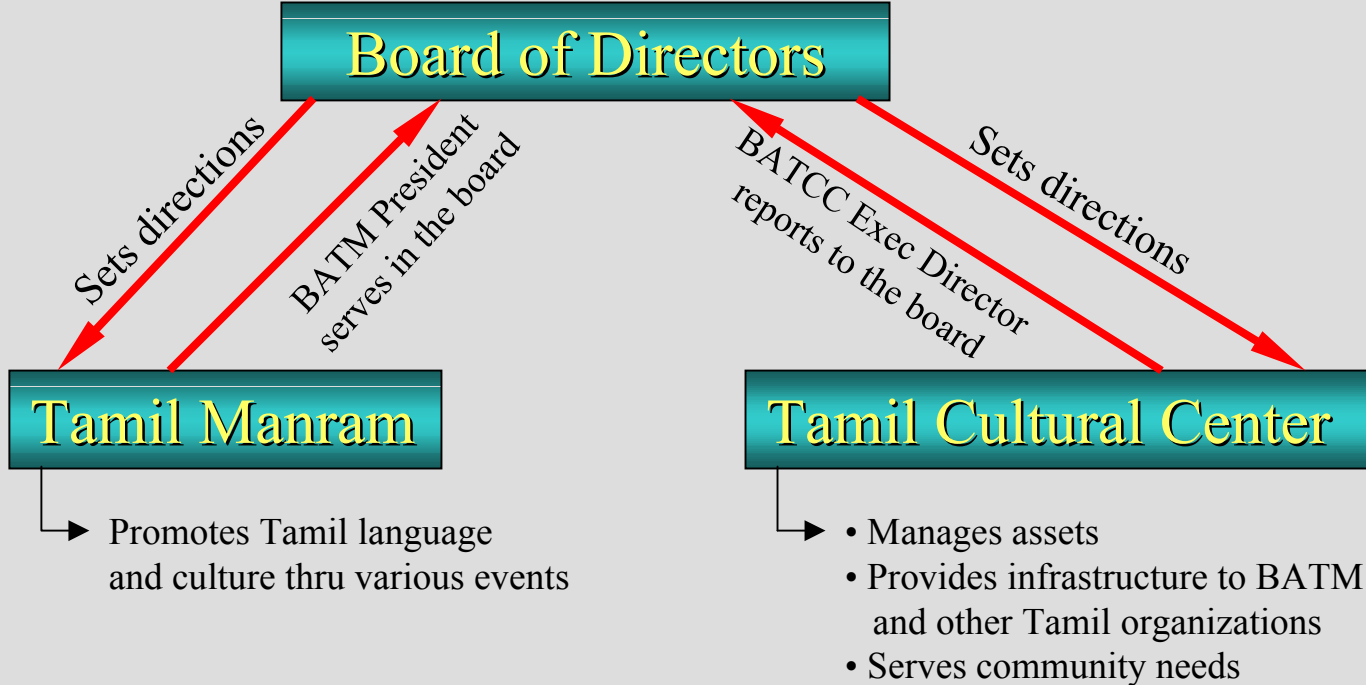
Board of Directors

Sets directions

BATM President serves in the board

BATCC Exec Director reports to the board

Sets directions

Tamil Manram

Tamil Cultural Center

Promotes Tamil language and culture thru various events

• Manages assets
• Provides infrastructure to BATM and other Tamil organizations
• Serves community needs